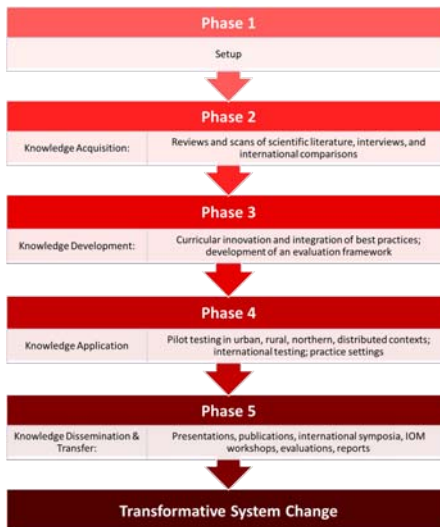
Phase 1

Setup

Phase 2

| Knowledge Acquisition: | Reviews and scans of scientific literature, interviews, and international comparisons |
|---|---|

Phase 3

| Knowledge Development: | Curricular innovation and integration of best practices; development of an evaluation framework |
|---|---|

Phase 4

| Knowledge Application | Pilot testing in urban, rural, northern, distributed contexts; international testing; practice settings |
|---|---|

Phase 5

| Knowledge Dissemination & Transfer: | Presentations, publications, international symposia, IOM workshops, evaluations, reports |
|---|---|

Transformative System Change